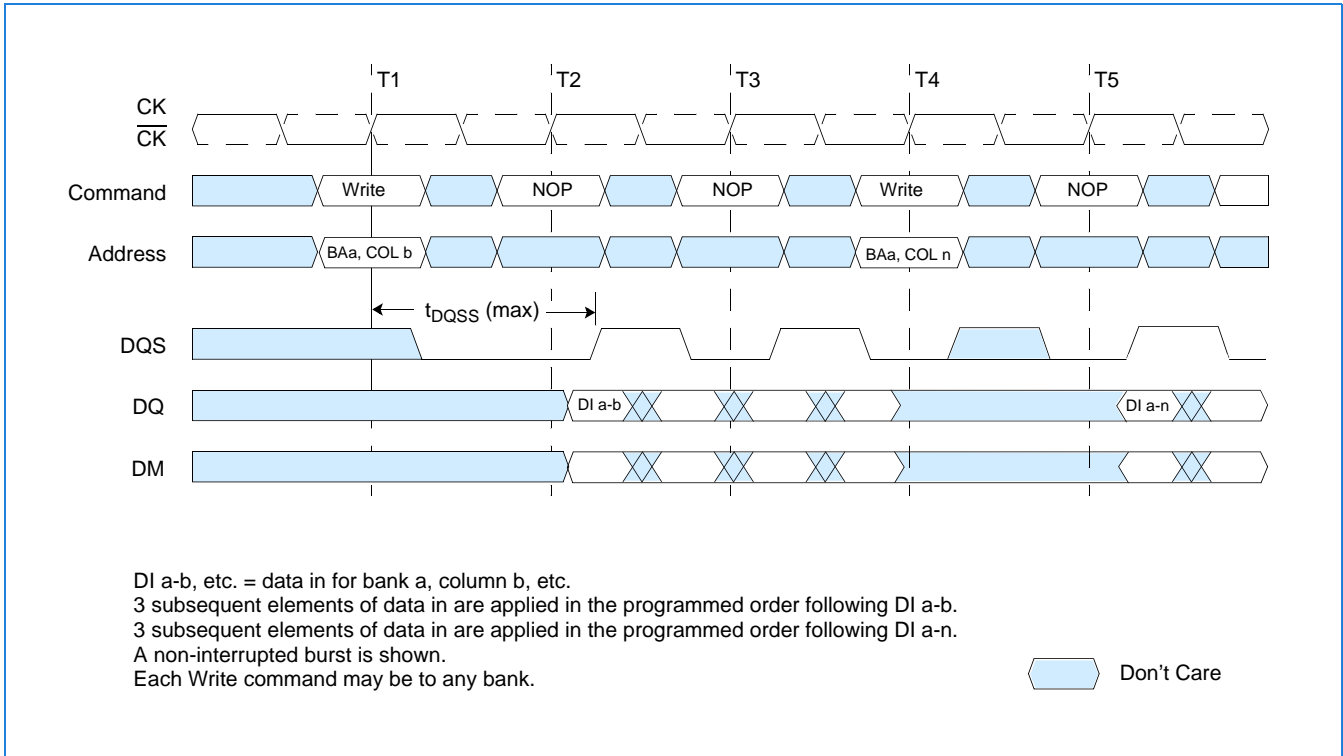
T1 T2 T3 T4 T5

CK
$\overline{CK}$

Command Write NOP NOP Write NOP

Address BAa, COL b BAa, COL n

$t_{DQSS}$ (max)

DQS

DQ DI a-b DI a-n

DM

DI a-b, etc. = data in for bank a, column b, etc.
3 subsequent elements of data in are applied in the programmed order following DI a-b.
3 subsequent elements of data in are applied in the programmed order following DI a-n.
A non-interrupted burst is shown.
Each Write command may be to any bank.

Don’t Care